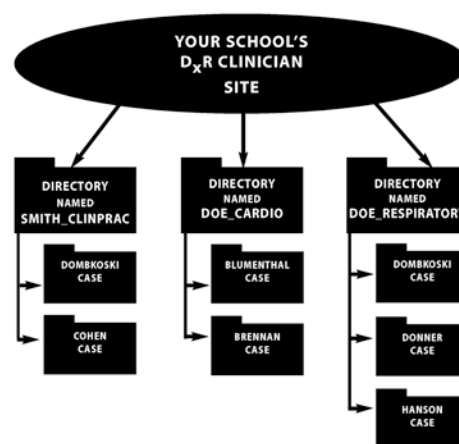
YOUR SCHOOL'S
$D_xR$ CLINICIAN
SITE

DIRECTORY
NAMED
SMITH_CLINPRAC

DOMBKOSKI
CASE

COHEN
CASE

DIRECTORY
NAMED
DOE_CARDIO

BLUMENTHAL
CASE

BRENNAN
CASE

DIRECTORY
NAMED
DOE_RESPIRATOR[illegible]

DOMBKOSKI
CASE

DONNER
CASE

HANSON
CASE